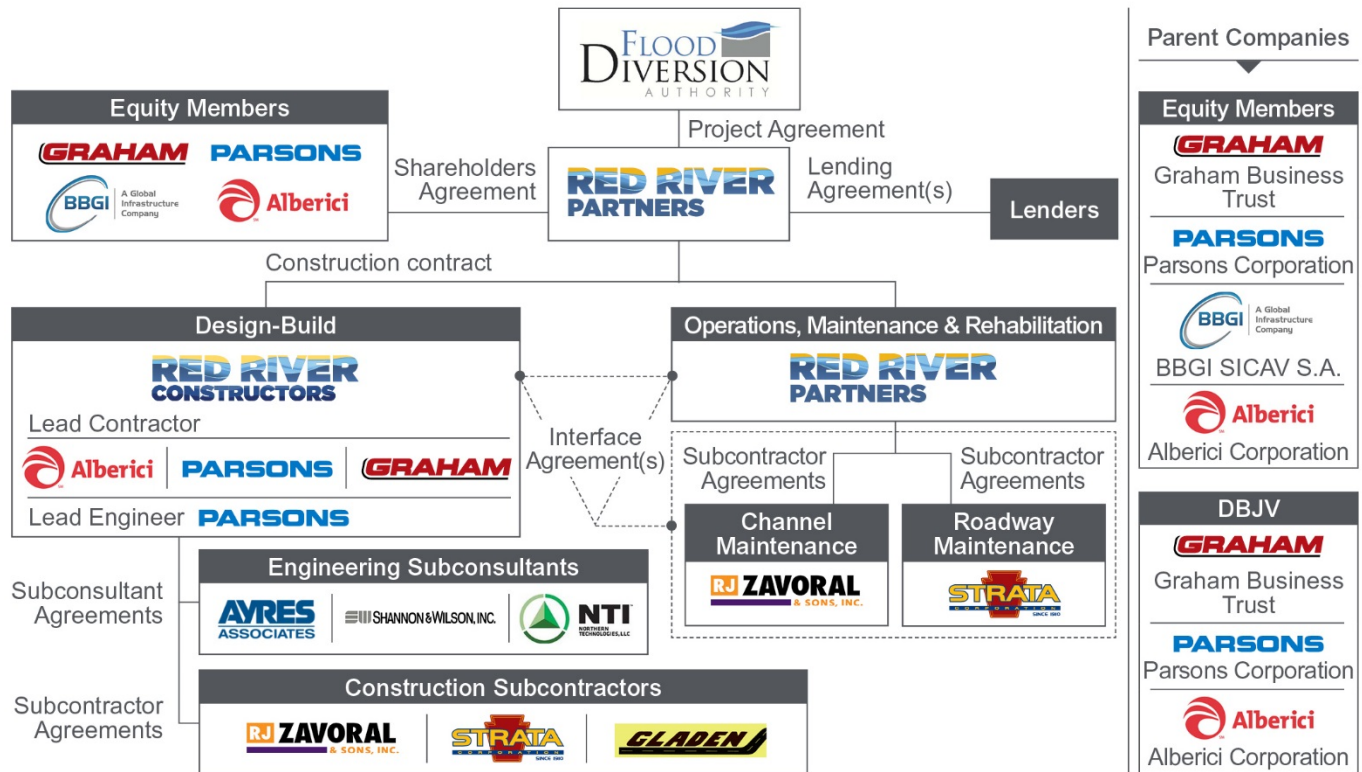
FLOOD DIVERSION AUTHORITY

Project Agreement

Equity Members
GRAHAM PARSONS
BBGI A Global Infrastructure Company
Alberici

Shareholders Agreement

RED RIVER PARTNERS

Lending Agreement(s)

Lenders

Construction contract

Design-Build
RED RIVER CONSTRUCTORS
Lead Contractor
Alberici | PARSONS | GRAHAM
Lead Engineer PARSONS

Interface Agreement(s)

Operations, Maintenance & Rehabilitation
RED RIVER PARTNERS

Subcontractor Agreements
Subcontractor Agreements

Channel Maintenance
RJ ZAVORAL & SONS, INC.

Roadway Maintenance
STRATA CORPORATION SINCE 1910

Subconsultant Agreements

Engineering Subconsultants
AYRES ASSOCIATES | SHANNON & WILSON, INC. | NTI NORTHERN TECHNOLOGIES, LLC

Subcontractor Agreements

Construction Subcontractors
RJ ZAVORAL & SONS, INC. | STRATA CORPORATION SINCE 1910 | GLADEN

Parent Companies

Equity Members
GRAHAM
Graham Business Trust
PARSONS
Parsons Corporation
BBGI A Global Infrastructure Company
BBGI SICAV S.A.
Alberici
Alberici Corporation

DBJV
GRAHAM
Graham Business Trust
PARSONS
Parsons Corporation
Alberici
Alberici Corporation